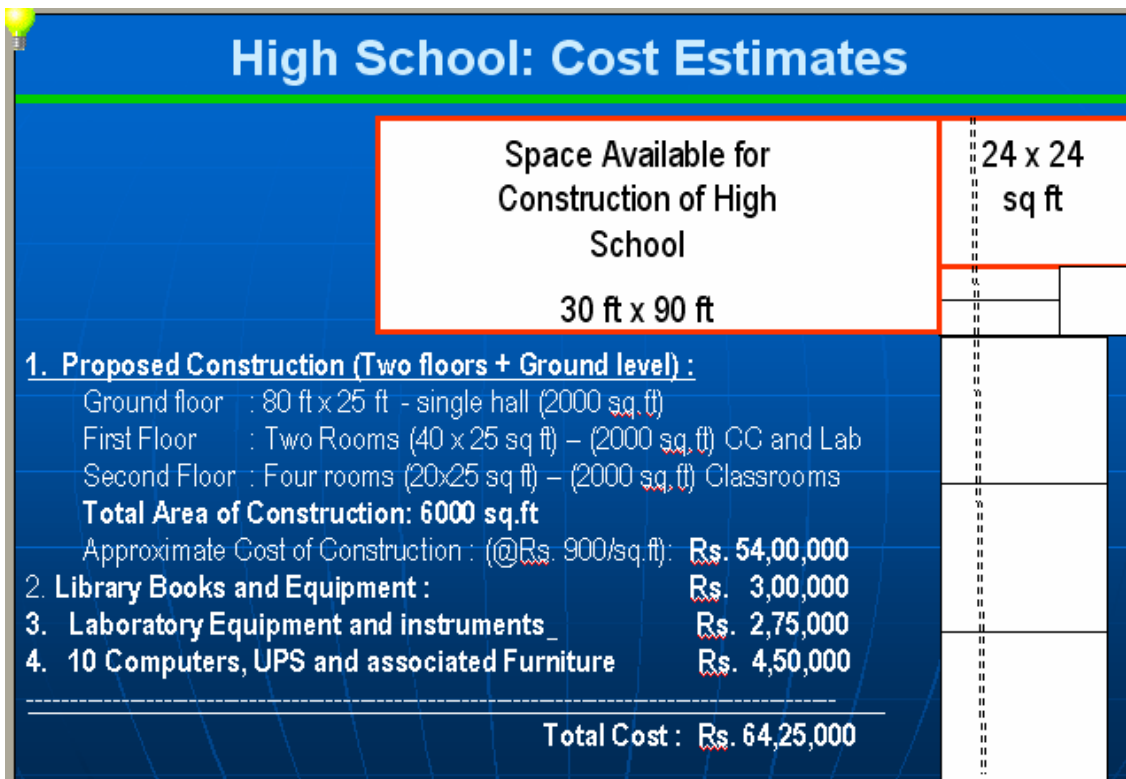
High School: Cost Estimates

Space Available for Construction of High School

30 ft x 90 ft

24 x 24 sq ft

1. Proposed Construction (Two floors + Ground level) :

Ground floor : 80 ft x 25 ft - single hall (2000 sq.ft)

First Floor : Two Rooms (40 x 25 sq ft) – (2000 sq.ft) CC and Lab

Second Floor : Four rooms (20x25 sq ft) – (2000 sq.ft) Classrooms

Total Area of Construction: 6000 sq.ft

Approximate Cost of Construction : (@Rs. 900/sq.ft): Rs. 54,00,000

2. Library Books and Equipment : Rs. 3,00,000

3. Laboratory Equipment and instruments_ Rs. 2,75,000

4. 10 Computers, UPS and associated Furniture Rs. 4,50,000

Total Cost : Rs. 64,25,000